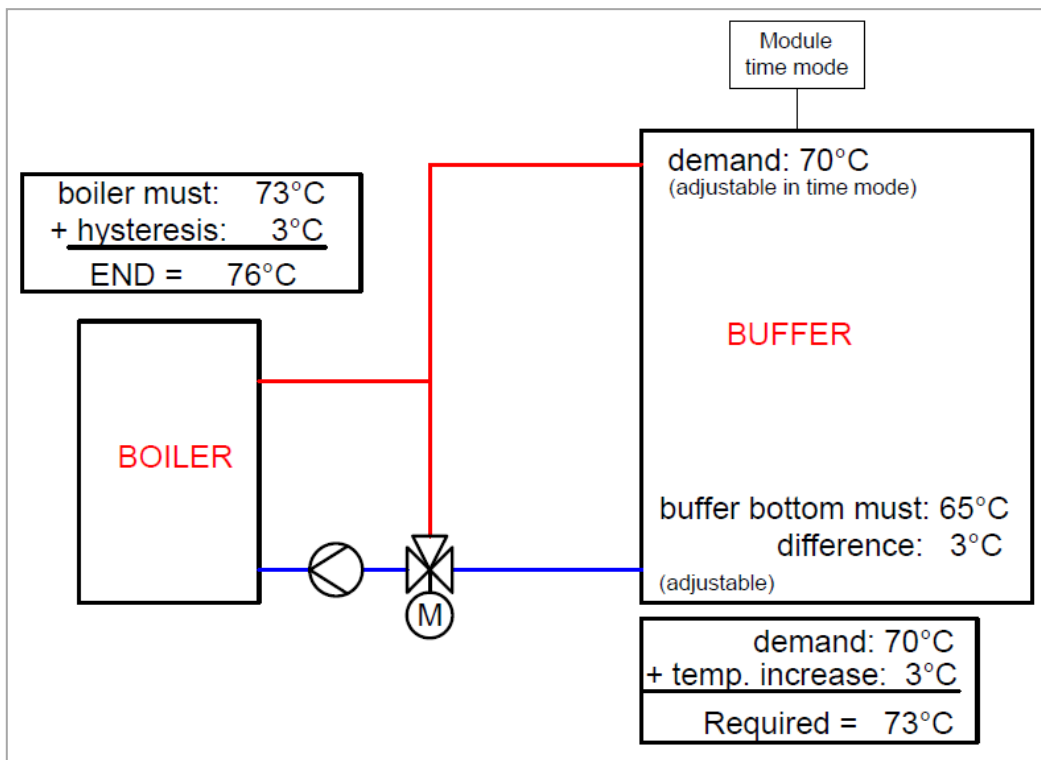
Module time mode

boiler must: 73°C
+ hysteresis: 3°C
END = 76°C

demand: 70°C
(adjustable in time mode)

BUFFER

BOILER

buffer bottom must: 65°C
difference: 3°C
(adjustable)

M

demand: 70°C
+ temp. increase: 3°C
Required = 73°C